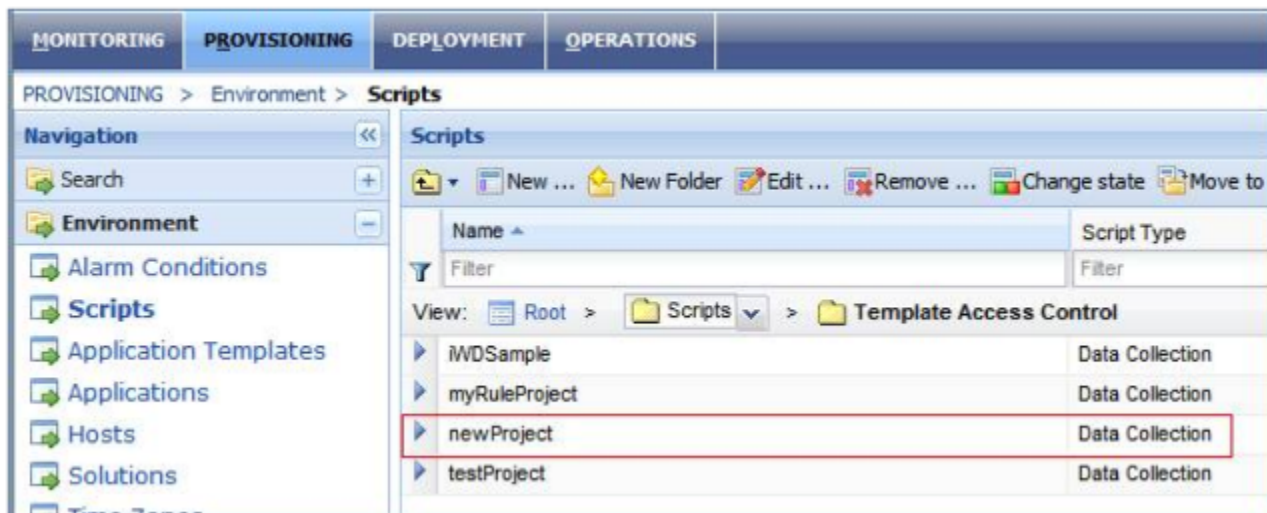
MONITORING PROVISIONING DEPLOYMENT OPERATIONS

PROVISIONING > Environment > **Scripts**

Navigation «

Search +

Environment −

Alarm Conditions

Scripts

Application Templates

Applications

Hosts

Solutions

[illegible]

Scripts

New ... New Folder Edit ... Remove ... Change state Move to

| Name | Script Type |
|---|---|
| Filter | Filter |

View: Root > Scripts > Template Access Control

| Name | Script Type |
|---|---|
| iWDSample | Data Collection |
| myRuleProject | Data Collection |
| newProject | Data Collection |
| testProject | Data Collection |